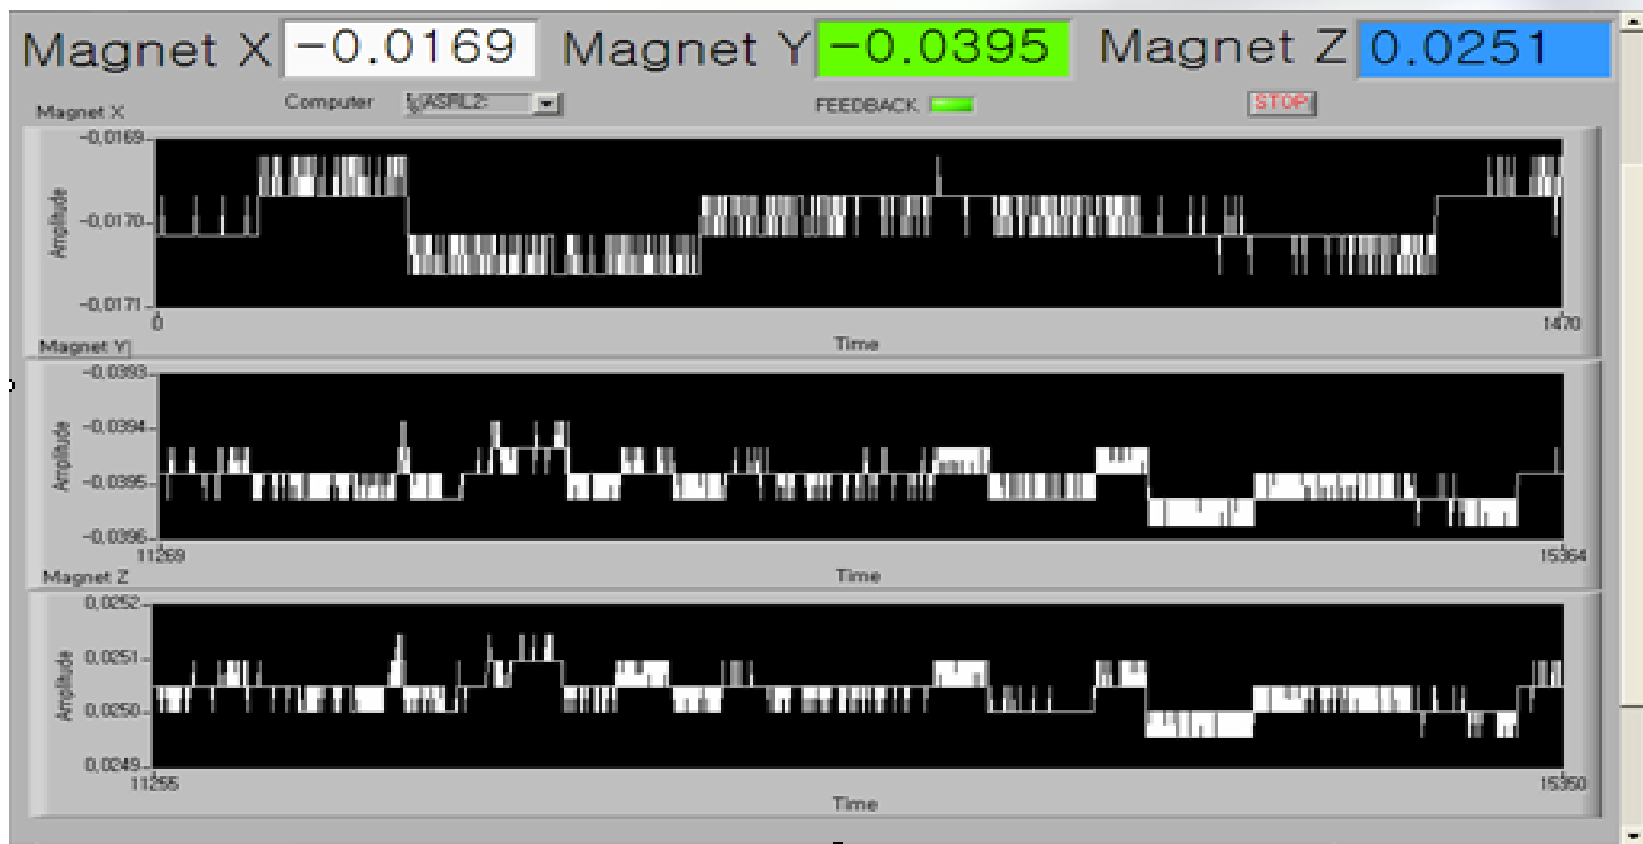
Magnet X -0.0169 Magnet Y -0.0395 Magnet Z 0.0251

Magnet X Computer ASRL2: FEEDBACK STOP

-0.0169
-0.0170
-0.0171
Amplitude
0
1470
Time

Magnet Y
-0.0393
-0.0394
-0.0395
-0.0396
Amplitude
11269
15364
Time

Magnet Z
0.0252
0.0251
0.0250
0.0249
Amplitude
11255
15350
Time